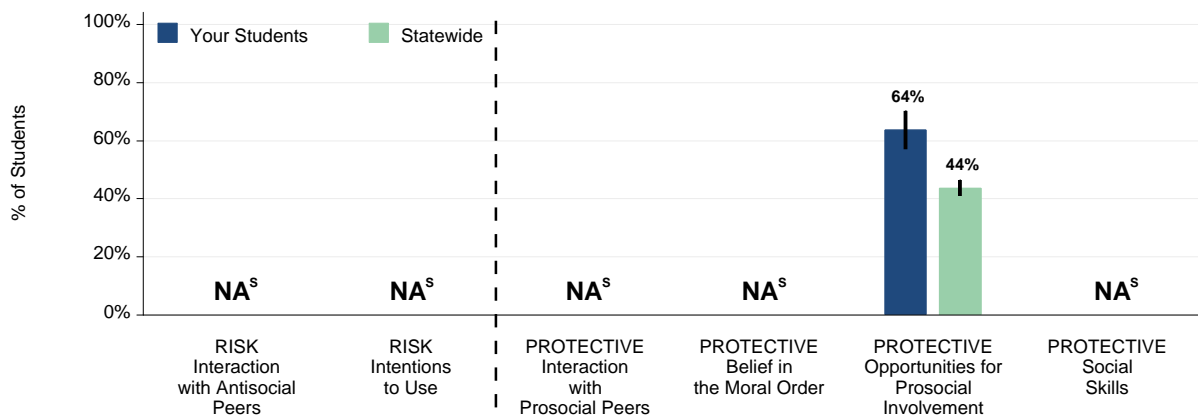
100%
80%
60%
40%
20%
0%

% of Students

Your Students
Statewide

64%
44%

NA$^s$
NA$^s$
NA$^s$
NA$^s$
NA$^s$

RISK Interaction with Antisocial Peers

RISK Intentions to Use

PROTECTIVE Interaction with Prosocial Peers

PROTECTIVE Belief in the Moral Order

PROTECTIVE Opportunities for Prosocial Involvement

PROTECTIVE Social Skills